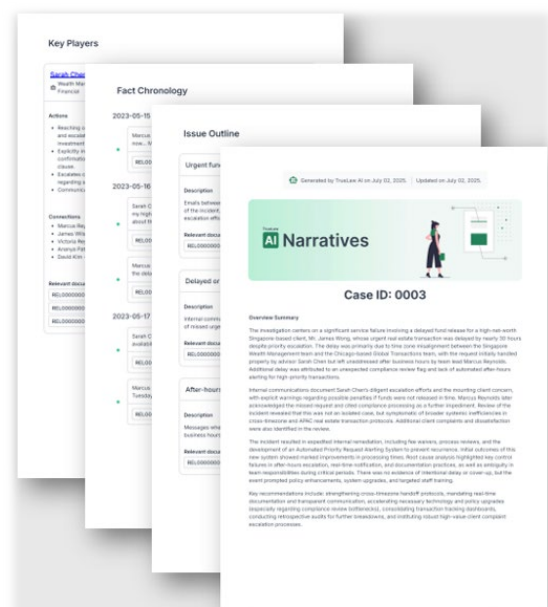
Key Players

Sarah Chen

Wealth Ma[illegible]

Financial

Actions

Reaching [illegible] and escal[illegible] investment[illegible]

Explicitly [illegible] confirmatio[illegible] clause

Escalates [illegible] regarding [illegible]

Communic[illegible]

Connections

Marcus Re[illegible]

James Wo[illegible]

Victoria Re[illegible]

Ananya Pa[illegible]

David Kim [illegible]

Relevant docu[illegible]

REL0000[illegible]

REL0000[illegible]

REL0000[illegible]

Fact Chronology

2023-05-15

Marcus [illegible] now. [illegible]

REL00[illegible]

2023-05-16

Sarah C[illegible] my high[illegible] about th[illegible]

REL00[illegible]

Marcus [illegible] the delu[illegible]

REL00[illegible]

2023-05-17

Sarah C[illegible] availab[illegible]

REL00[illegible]

Marcus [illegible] Tuesday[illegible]

REL00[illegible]

Issue Outline

Urgent fun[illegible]

Description

Emails between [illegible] of the incident, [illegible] escalation effo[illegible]

Relevant docu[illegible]

REL0000000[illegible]

Delayed or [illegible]

Description

Internal comm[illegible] of missed urge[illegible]

Relevant docu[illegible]

REL0000000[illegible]

After-hours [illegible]

Description

Messages wh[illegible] business hour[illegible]

Relevant docu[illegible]

REL0000000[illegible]

Generated by TrueLaw AI on July 02, 2025. | Updated on July 02, 2025.

TrueLaw

AI Narratives

Case ID: 0003

Overview Summary

The investigation centers on a significant service failure involving a delayed fund release for a high-net-worth Singapore-based client, Mr. James Wong, whose urgent real estate transaction was delayed by nearly 30 hours despite priority escalation. The delay was primarily due to time zone misalignment between the Singapore Wealth Management team and the Chicago-based Global Transactions team, with the request initially handled properly by advisor Sarah Chen but left unaddressed after business hours by team lead Marcus Reynolds. Additional delay was attributed to an unexpected compliance review flag and lack of automated after-hours alerting for high-priority transactions.

Internal communications document Sarah Chen's diligent escalation efforts and the mounting client concern, with explicit warnings regarding possible penalties if funds were not released in time. Marcus Reynolds later acknowledged the missed request and cited compliance processing as a further impediment. Review of the incident revealed that this was not an isolated case, but symptomatic of broader systemic inefficiencies in cross-timezone and APAC real estate transaction protocols. Additional client complaints and dissatisfaction were also identified in the review.

The incident resulted in expedited internal remediation, including fee waivers, process reviews, and the development of an Automated Priority Request Alerting System to prevent recurrence. Initial outcomes of this new system showed marked improvements in processing times. Root cause analysis highlighted key control failures in after-hours escalation, real-time notification, and documentation practices, as well as ambiguity in team responsibilities during critical periods. There was no evidence of intentional delay or cover-up, but the event prompted policy enhancements, system upgrades, and targeted staff training.

Key recommendations include: strengthening cross-timezone handoff protocols, mandating real-time documentation and transparent communication, accelerating technology and policy upgrades (especially regarding compliance review bottlenecks), consolidating transaction tracking dashboards, conducting retrospective audits for further breakdowns, and instituting robust high-value client complaint escalation processes.